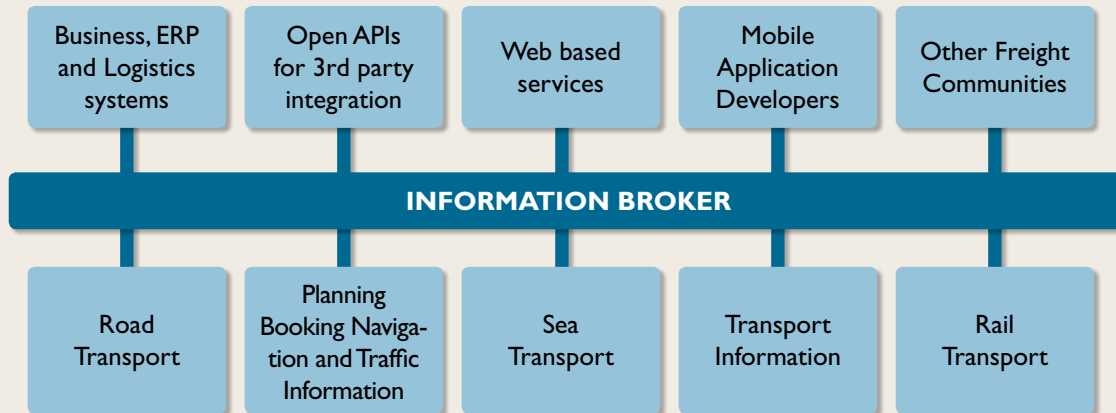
Business, ERP and Logistics systems

Open APIs for 3rd party integration

Web based services

Mobile Application Developers

Other Freight Communities

INFORMATION BROKER

Road Transport

Planning Booking Navigation and Traffic Information

Sea Transport

Transport Information

Rail Transport